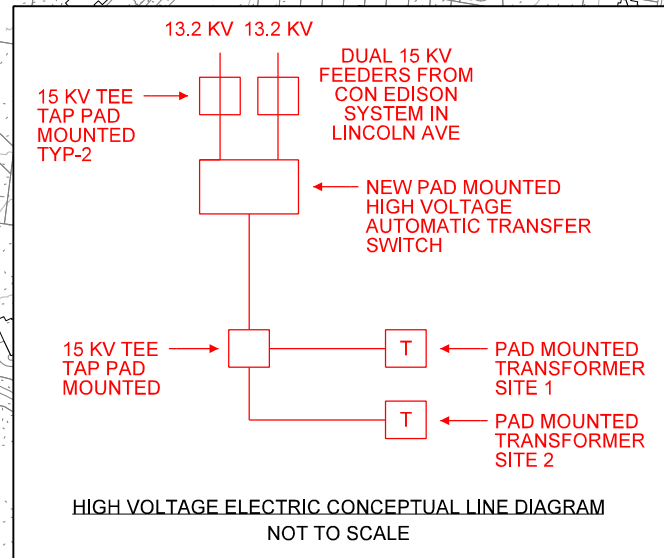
13.2 KV 13.2 KV

DUAL 15 KV FEEDERS FROM CON EDISON SYSTEM IN LINCOLN AVE

15 KV TEE TAP PAD MOUNTED TYP-2

NEW PAD MOUNTED HIGH VOLTAGE AUTOMATIC TRANSFER SWITCH

15 KV TEE TAP PAD MOUNTED

T

PAD MOUNTED TRANSFORMER SITE 1

T

PAD MOUNTED TRANSFORMER SITE 2

HIGH VOLTAGE ELECTRIC CONCEPTUAL LINE DIAGRAM

NOT TO SCALE